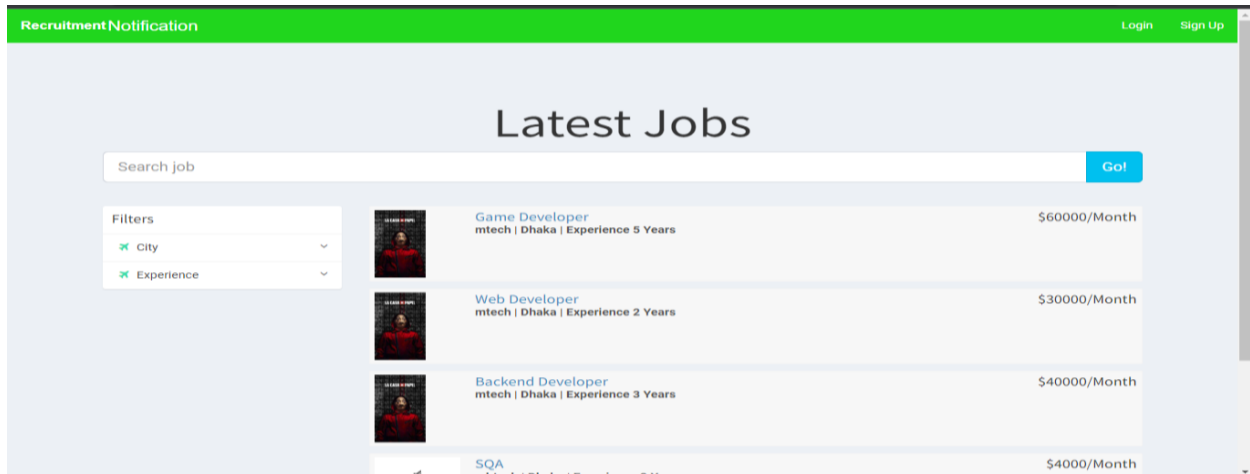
Recruitment Notification

Login Sign Up

Latest Jobs

Search job

Go!

Filters

City

Experience

Game Developer
mtech | Dhaka | Experience 5 Years
$60000/Month

Web Developer
mtech | Dhaka | Experience 2 Years
$30000/Month

Backend Developer
mtech | Dhaka | Experience 3 Years
$40000/Month

SQA
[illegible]
$4000/Month